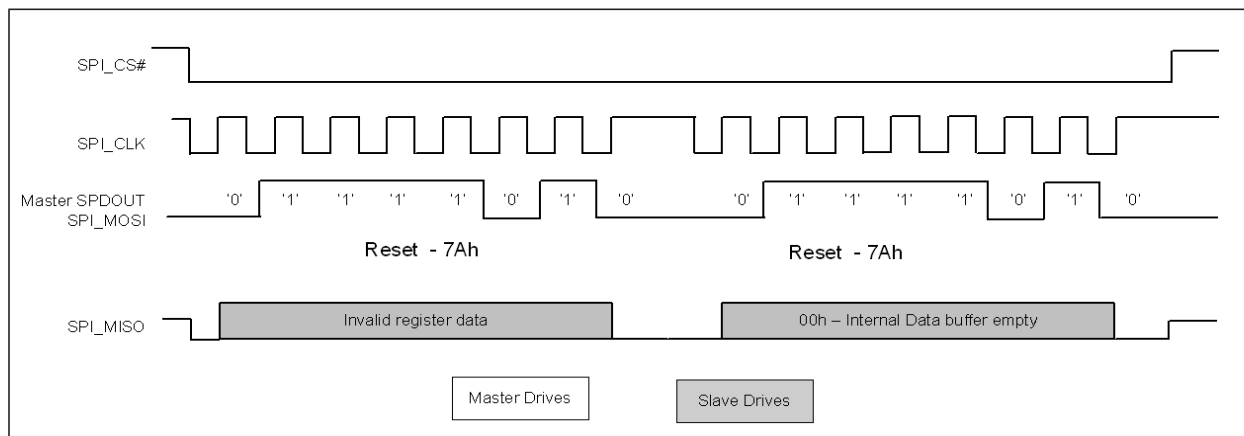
SPI_CS#

SPI_CLK

Master SPDOUT
SPI_MOSI

'0' '1' '1' '1' '1' '0' '1' '0'

'0' '1' '1' '1' '1' '0' '1' '0'

Reset - 7Ah

Reset - 7Ah

SPI_MISO

Invalid register data

00h – Internal Data buffer empty

Master Drives

Slave Drives